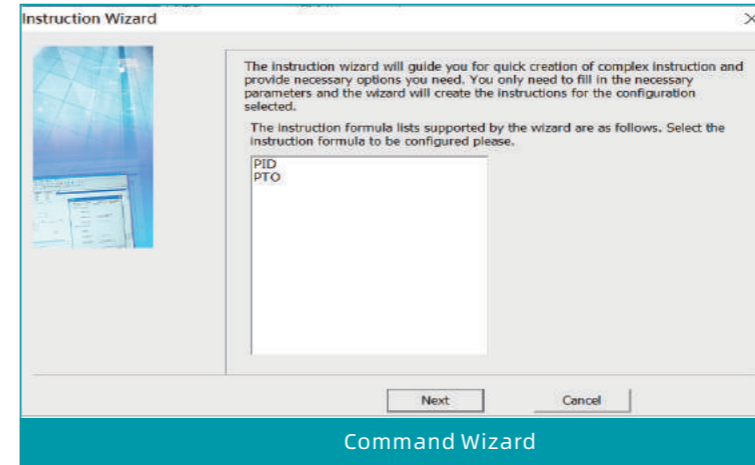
Instruction Wizard

The instruction wizard will guide you for quick creation of complex instruction and provide necessary options you need. You only need to fill in the necessary parameters and the wizard will create the instructions for the configuration selected.

The instruction formula lists supported by the wizard are as follows. Select the instruction formula to be configured please.

PID
PTO

Next

Cancel

Command Wizard